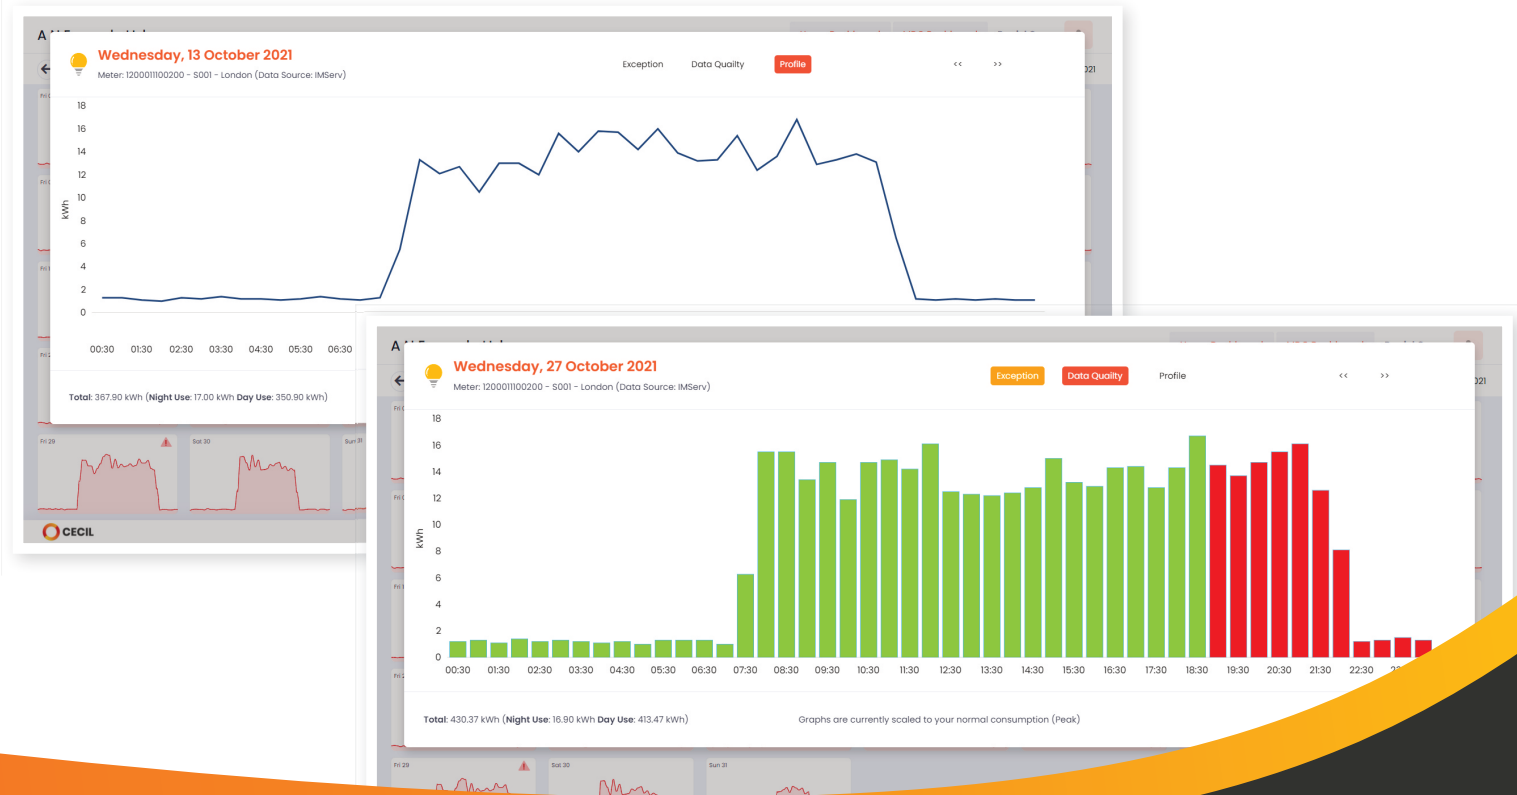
Wednesday, 13 October 2021

Meter: 1200011100200 - S001 - London (Data Source: IMServ)

Exception Data Quality Profile

<< >>

18
16
14
12
10
8
6
4
2
0

kWh

00:30 01:30 02:30 03:30 04:30 05:30 06:30

Total: 367.90 kWh (Night Use: 17.00 kWh Day Use: 350.90 kWh)

Fri 29 Sat 30 Sun 31

CECIL

Wednesday, 27 October 2021

Meter: 1200011100200 - S001 - London (Data Source: IMServ)

Exception Data Quality Profile

<< >>

18
16
14
12
10
8
6
4
2
0

kWh

00:30 01:30 02:30 03:30 04:30 05:30 06:30 07:30 08:30 09:30 10:30 11:30 12:30 13:30 14:30 15:30 16:30 17:30 18:30 19:30 20:30 21:30 22:30

Total: 430.37 kWh (Night Use: 16.90 kWh Day Use: 413.47 kWh)

Graphs are currently scaled to your normal consumption (Peak)

Fri 29 Sat 30 Sun 31